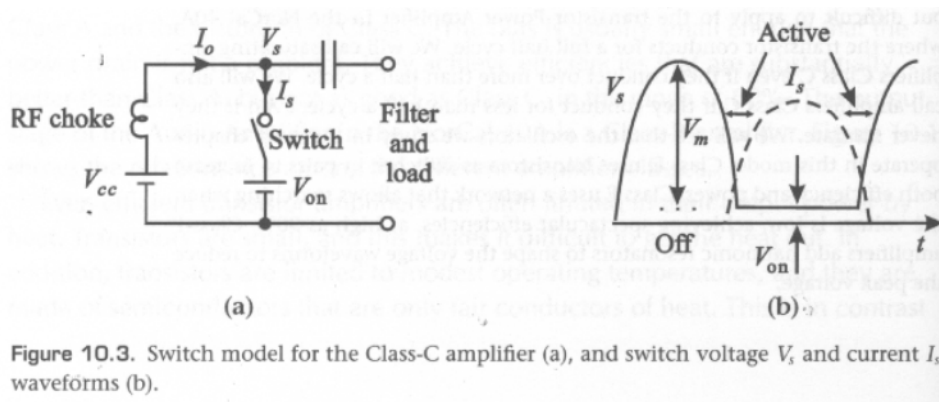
$I_o$ $V_s$
$I_s$
RF choke
Switch
Filter and load
$V_{cc}$
$V_{on}$
(a)

Active
$V_s$
$I_s$
$V_m$
Off
$V_{on}$
$t$
(b)

Figure 10.3. Switch model for the Class-C amplifier (a), and switch voltage $V_s$ and current $I_s$ waveforms (b).